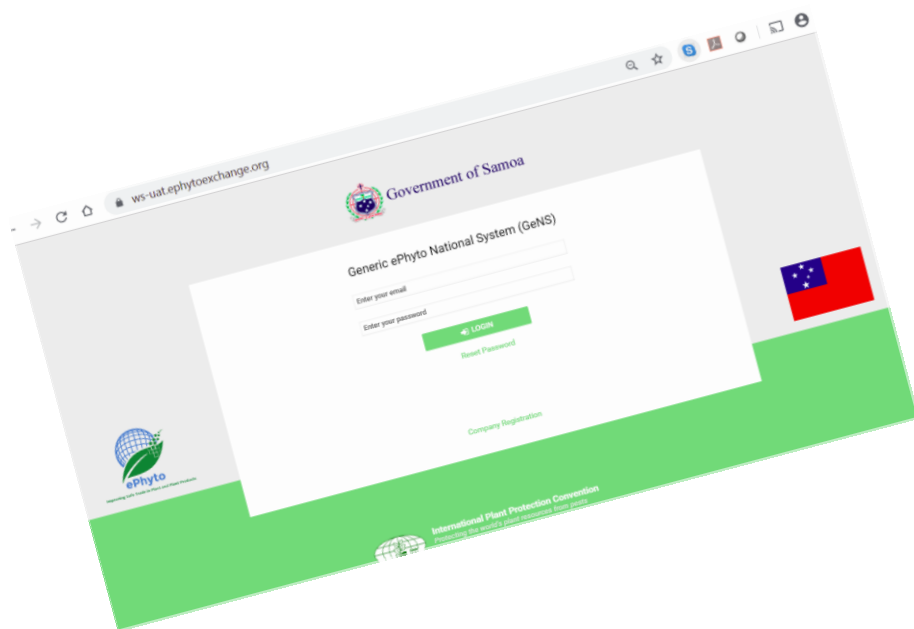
ws-uat.ephytoexchange.org

Government of Samoa

Generic ePhyto National System (GeNS)

Enter your email

Enter your password

LOGIN

Reset Password

Company Registration

ePhyto

Improving Safe Trade in Plant and Plant Products

International Plant Protection Convention

Protecting the world's plant resources from pests